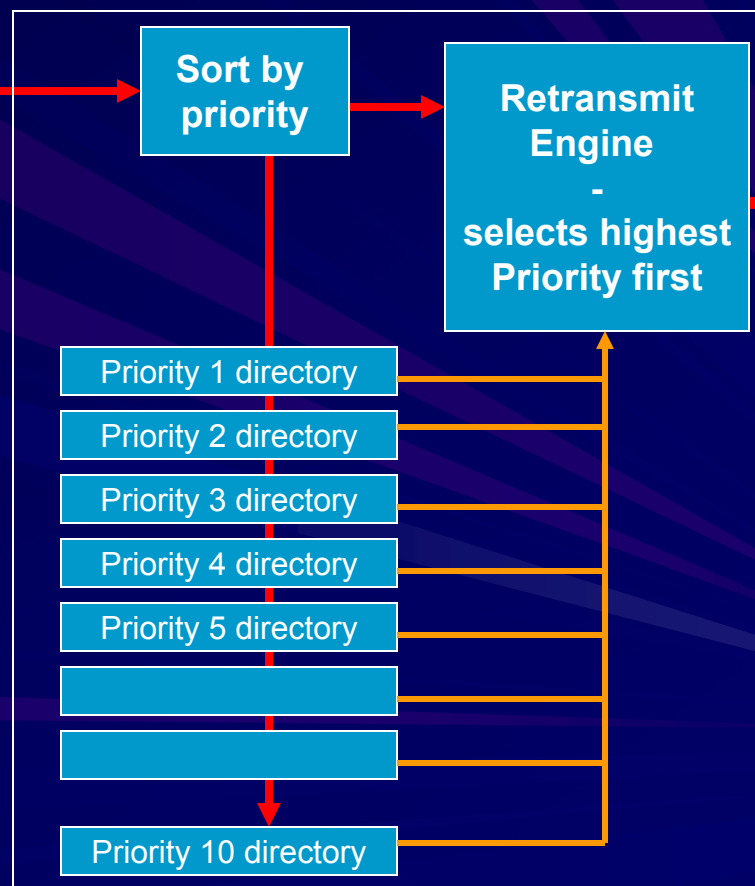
Sort by priority

Retransmit Engine
-
selects highest Priority first

Priority 1 directory

Priority 2 directory

Priority 3 directory

Priority 4 directory

Priority 5 directory

Priority 10 directory